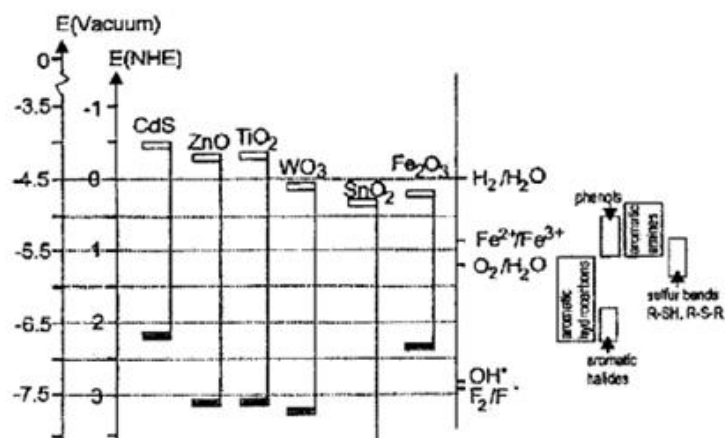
E(Vacuum)

E(NHE)

0

-3.5

-1

-4.5

0

-5.5

1

-6.5

2

-7.5

3

CdS

ZnO

$TiO_2$

$WO_3$

$SnO_2$

$Fe_2O_3$

$H_2/H_2O$

$Fe^{2+}/Fe^{3+}$

$O_2/H_2O$

$OH^{\bullet}$

$F_2/F^-$

phenols

aromatic amines

aromatic hydrocarbons

aromatic halides

sulfur bonds R-SH, R-S-R